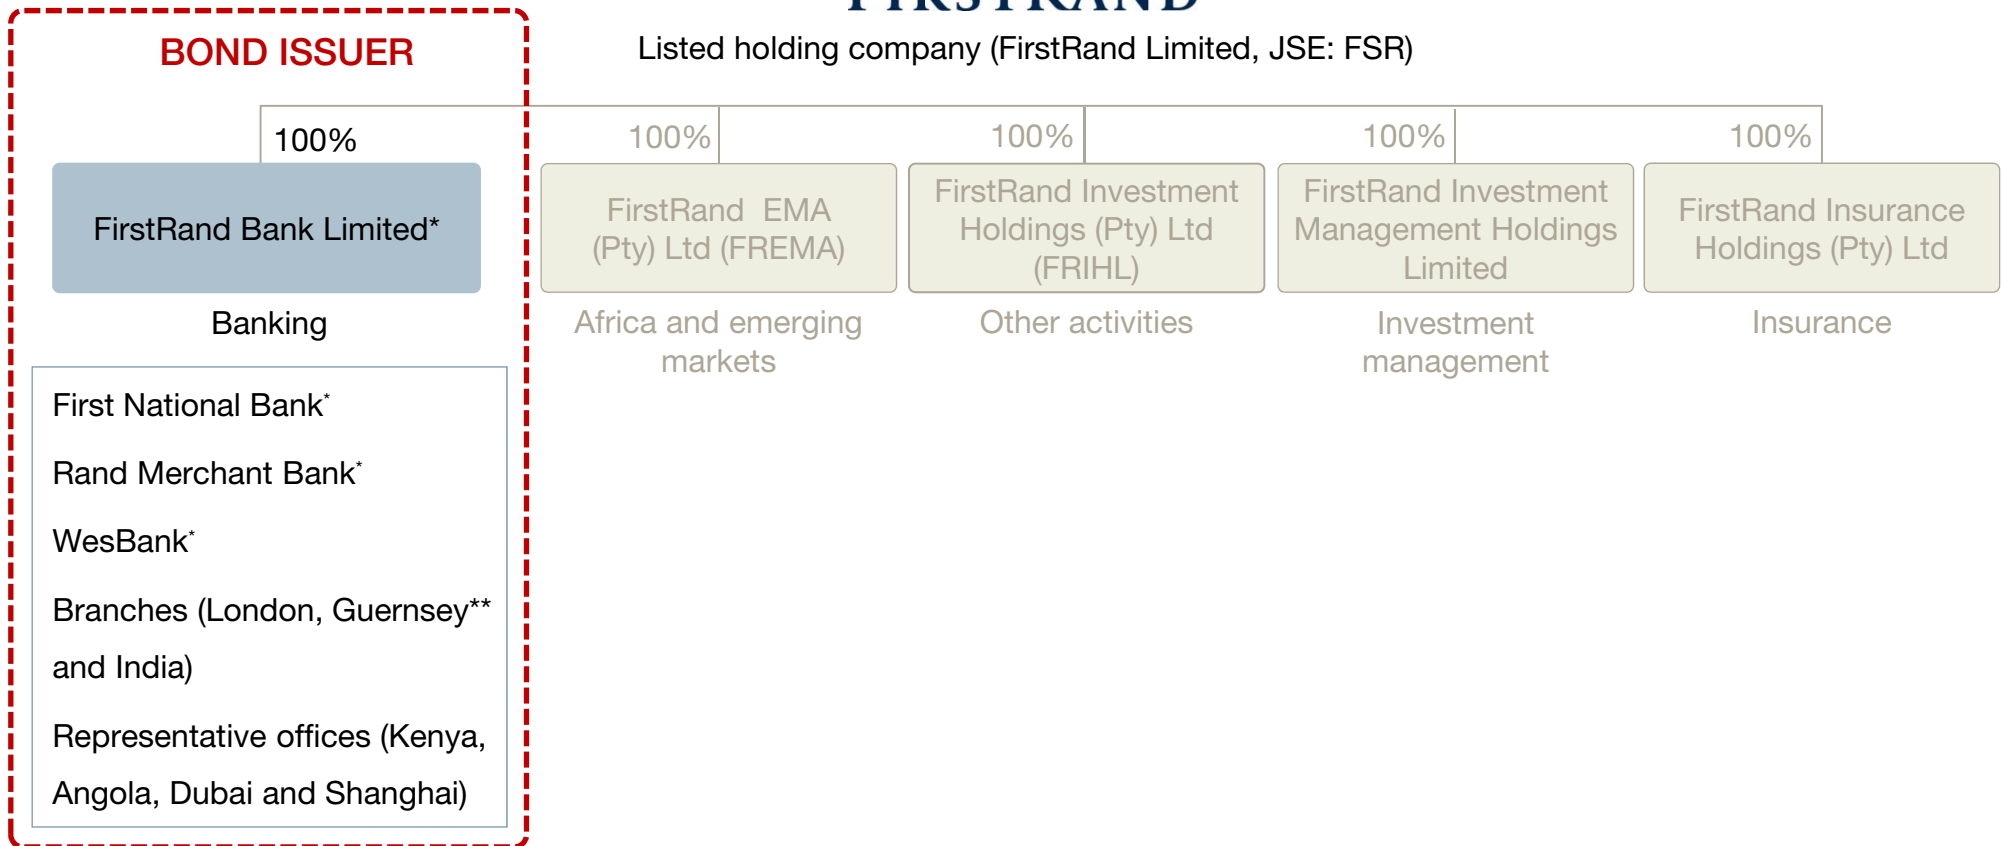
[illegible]

Listed holding company (FirstRand Limited, JSE: FSR)

BOND ISSUER

100%

FirstRand Bank Limited*

Banking

First National Bank*

Rand Merchant Bank*

WesBank*

Branches (London, Guernsey** and India)

Representative offices (Kenya, Angola, Dubai and Shanghai)

100%

FirstRand EMA (Pty) Ltd (FREMA)

Africa and emerging markets

100%

FirstRand Investment Holdings (Pty) Ltd (FRIHL)

Other activities

100%

FirstRand Investment Management Holdings Limited

Investment management

100%

FirstRand Insurance Holdings (Pty) Ltd

Insurance